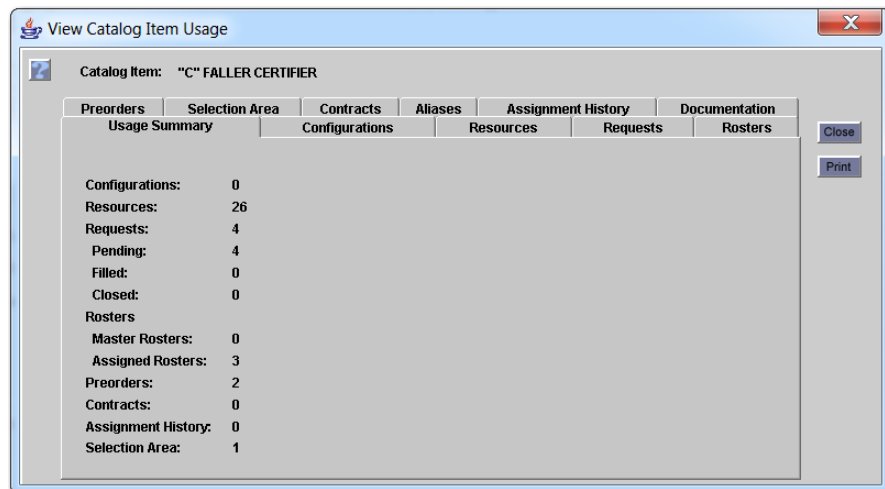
View Catalog Item Usage

Catalog Item: "C" FALLER CERTIFIER

Preorders | Selection Area | Contracts | Aliases | Assignment History | Documentation
Usage Summary | Configurations | Resources | Requests | Rosters

Close
Print

Configurations: 0
Resources: 26
Requests: 4
Pending: 4
Filled: 0
Closed: 0
Rosters
Master Rosters: 0
Assigned Rosters: 3
Preorders: 2
Contracts: 0
Assignment History: 0
Selection Area: 1